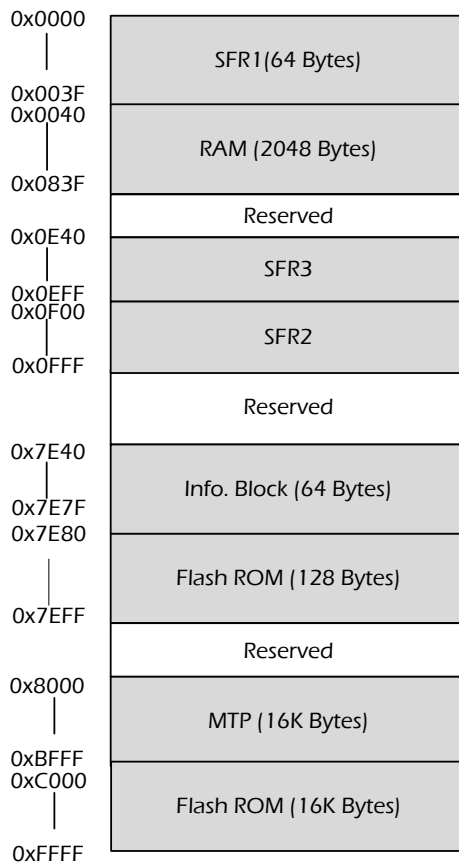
0x0000
SFR1(64 Bytes)
0x003F
0x0040
RAM (2048 Bytes)
0x083F
Reserved
0x0E40
SFR3
0x0EFF
0x0F00
SFR2
0x0FFF
Reserved
0x7E40
Info. Block (64 Bytes)
0x7E7F
0x7E80
Flash ROM (128 Bytes)
0x7EFF
Reserved
0x8000
MTP (16K Bytes)
0xBFFF
0xC000
Flash ROM (16K Bytes)
0xFFFF